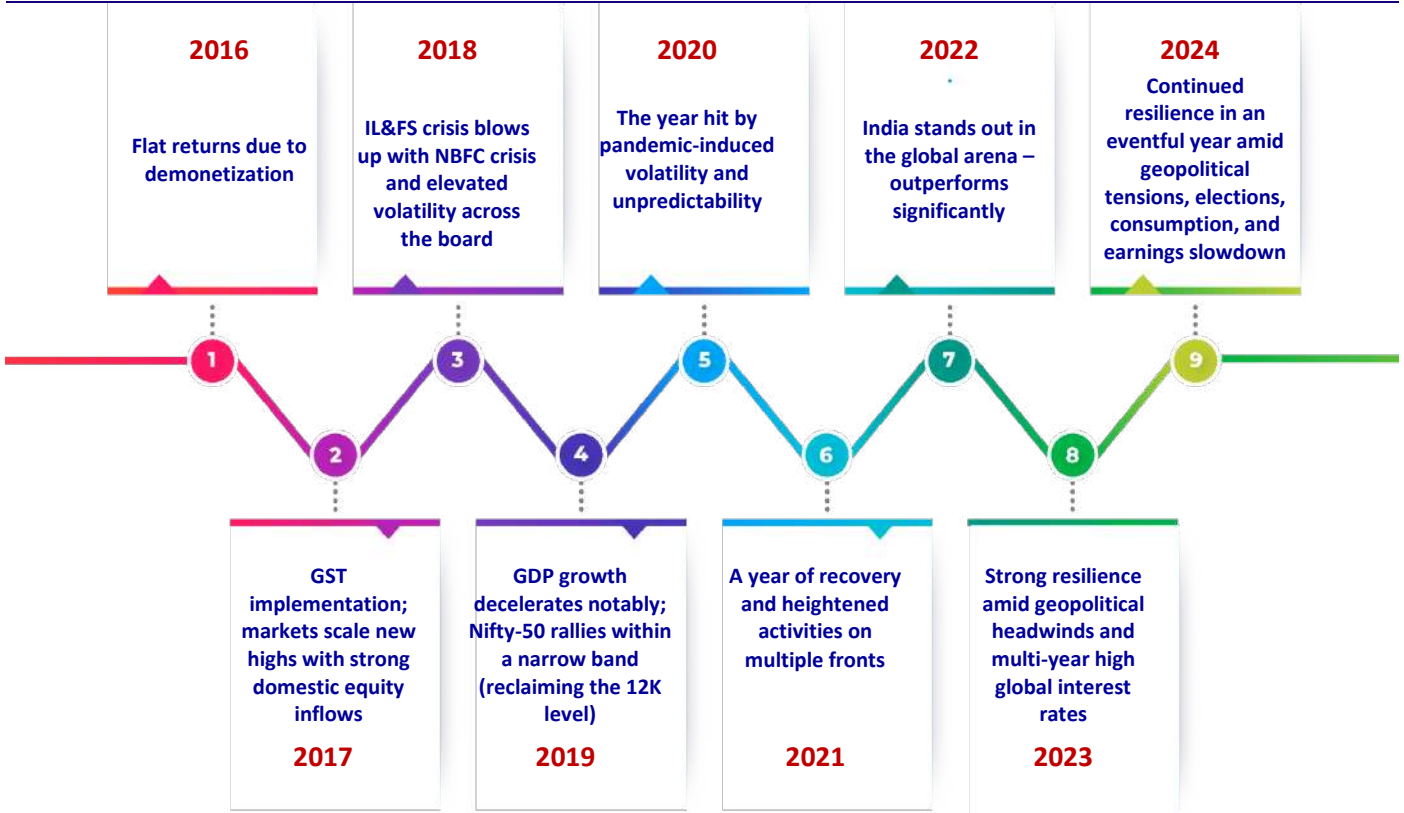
2016

Flat returns due to demonetization

2018

IL&FS crisis blows up with NBFC crisis and elevated volatility across the board

2020

The year hit by pandemic-induced volatility and unpredictability

2022

India stands out in the global arena – outperforms significantly

2024

Continued resilience in an eventful year amid geopolitical tensions, elections, consumption, and earnings slowdown

1

2

3

4

5

6

7

8

9

GST implementation; markets scale new highs with strong domestic equity inflows

2017

GDP growth decelerates notably; Nifty-50 rallies within a narrow band (reclaiming the 12K level)

2019

A year of recovery and heightened activities on multiple fronts

2021

Strong resilience amid geopolitical headwinds and multi-year high global interest rates

2023